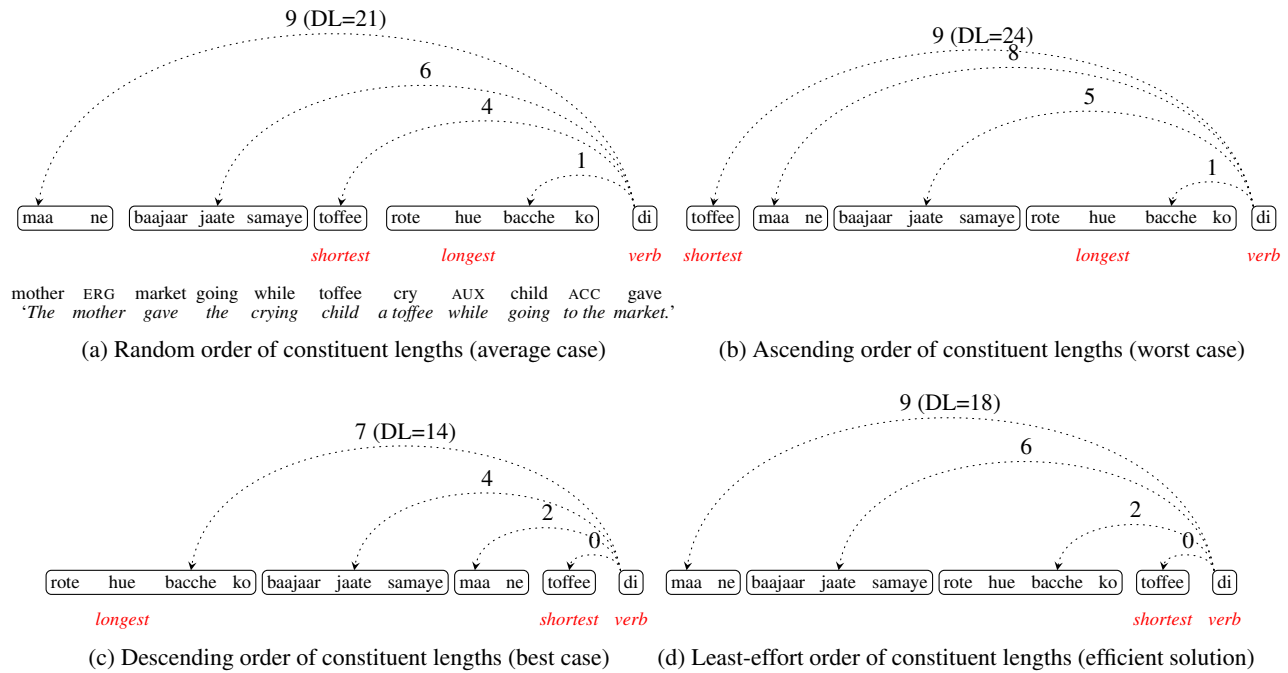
9 (DL=21)

6

4

1

maa ne | baajaar jaate samaye | toffee | rote hue bacche ko | di

shortest longest verb

mother ERG market going while toffee cry AUX child ACC gave
'The mother gave the crying child a toffee while going to the market.'

(a) Random order of constituent lengths (average case)

9 (DL=24)

8

5

1

toffee | maa ne | baajaar jaate samaye | rote hue bacche ko | di

shortest longest verb

(b) Ascending order of constituent lengths (worst case)

7 (DL=14)

4

2

0

rote hue bacche ko | baajaar jaate samaye | maa ne | toffee | di

longest shortest verb

(c) Descending order of constituent lengths (best case)

9 (DL=18)

6

2

0

maa ne | baajaar jaate samaye | rote hue bacche ko | toffee | di

shortest verb

(d) Least-effort order of constituent lengths (efficient solution)